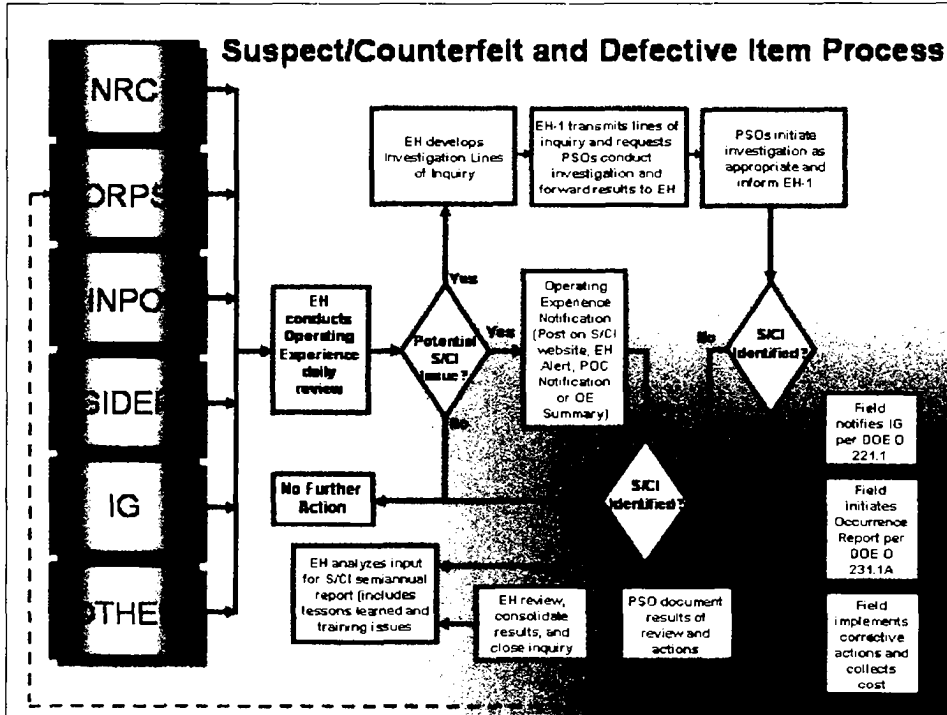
Suspect/Counterfeit and Defective Item Process

NRC

ORPS

INPO

SIDE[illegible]

IG

OTHE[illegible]

EH conducts Operating Experience daily review

Potential S/CI Issue?

Yes

Yes

No

EH develops Investigation Lines of Inquiry

EH-1 transmits lines of inquiry and requests PSOs conduct investigation and forward results to EH

PSOs initiate investigation as appropriate and inform EH-1

Operating Experience Notification (Post on S/CI website, EH Alert, POC Notification or OE Summary)

No

S/CI Identified?

Field notifies IG per DOE O 221.1

Field initiates Occurrence Report per DOE O 231.1A

Field implements corrective actions and collects cost

No Further Action

S/CI Identified?

EH analyzes input for S/CI semiannual report (includes lessons learned and training issues

EH review, consolidate results, and close inquiry

PSO document results of review and actions